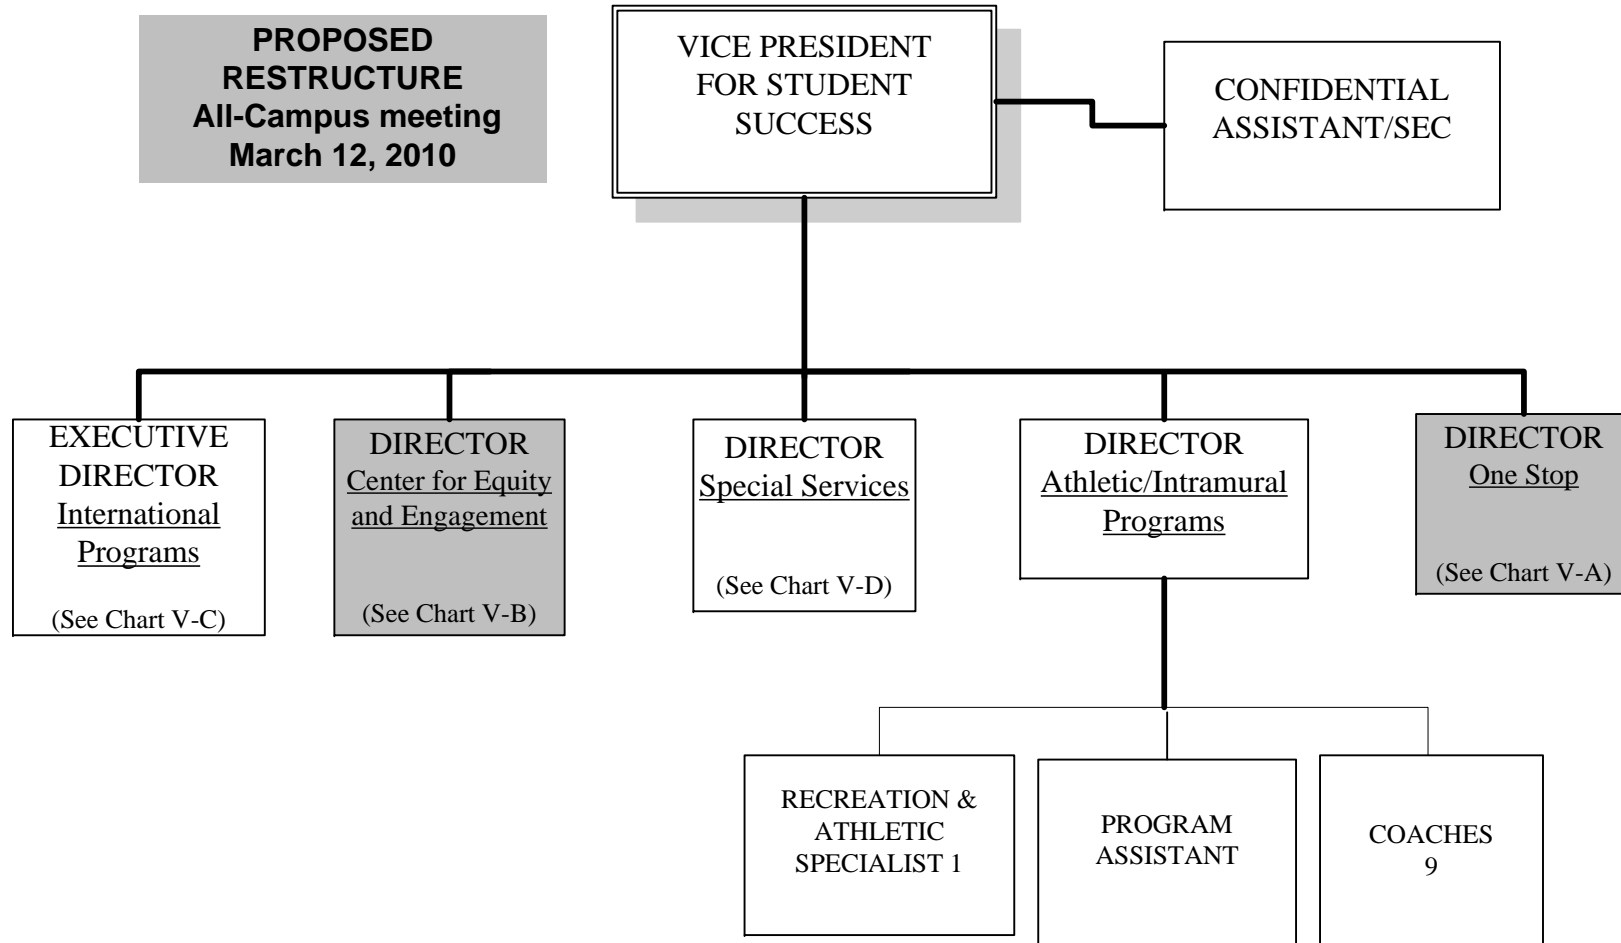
PROPOSED RESTRUCTURE
All-Campus meeting
March 12, 2010

VICE PRESIDENT FOR STUDENT SUCCESS

CONFIDENTIAL ASSISTANT/SEC

EXECUTIVE DIRECTOR
International Programs
(See Chart V-C)

DIRECTOR
Center for Equity and Engagement
(See Chart V-B)

DIRECTOR
Special Services
(See Chart V-D)

DIRECTOR
Athletic/Intramural Programs

DIRECTOR
One Stop
(See Chart V-A)

RECREATION & ATHLETIC SPECIALIST 1

PROGRAM ASSISTANT

COACHES
9